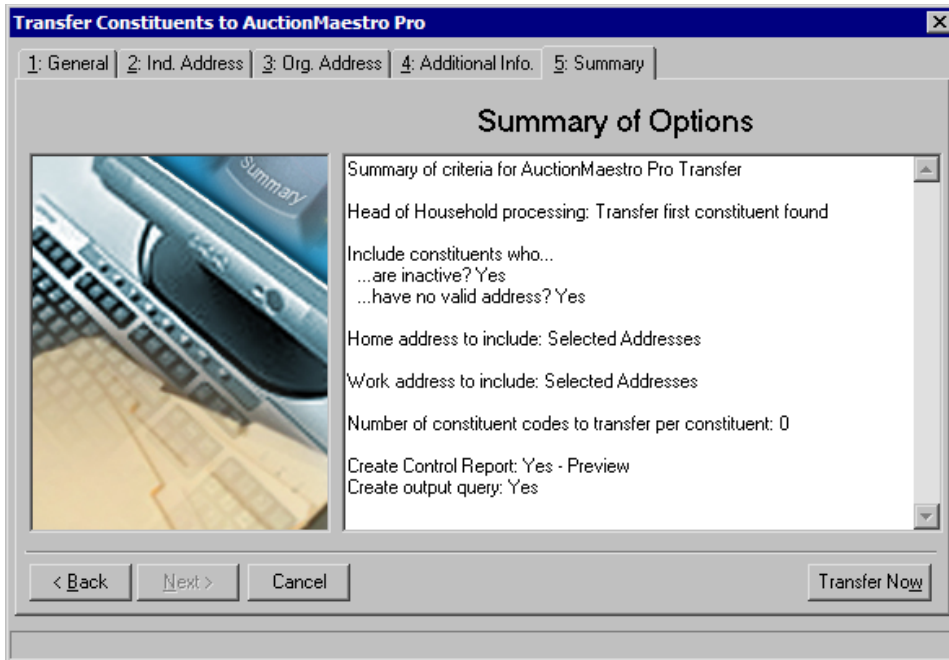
Transfer Constituents to AuctionMaestro Pro

1: General | 2: Ind. Address | 3: Org. Address | 4: Additional Info. | 5: Summary

Summary of Options

Summary

Summary of criteria for AuctionMaestro Pro Transfer

Head of Household processing: Transfer first constituent found

Include constituents who...
...are inactive? Yes
...have no valid address? Yes

Home address to include: Selected Addresses

Work address to include: Selected Addresses

Number of constituent codes to transfer per constituent: 0

Create Control Report: Yes - Preview
Create output query: Yes

< Back | Next > | Cancel | Transfer Now